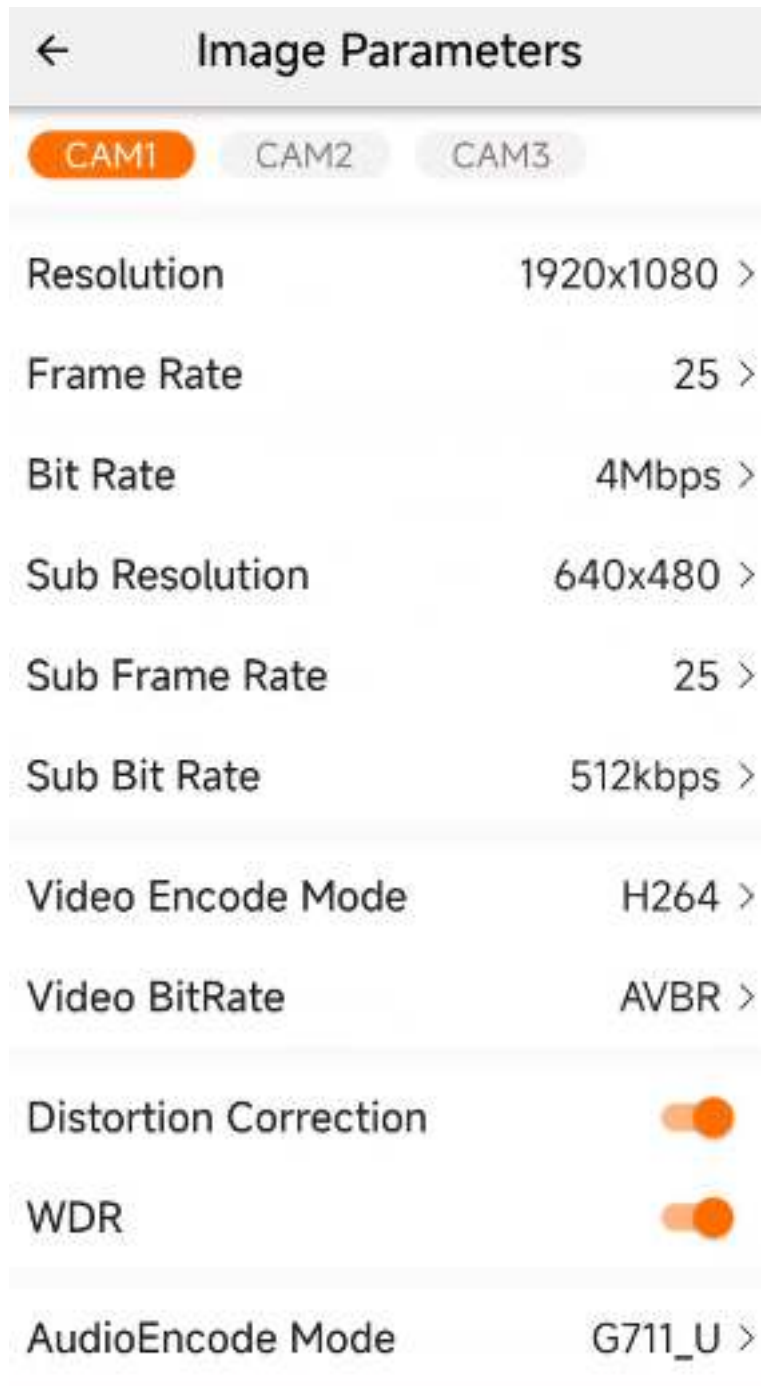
← Image Parameters

CAM1 CAM2 CAM3

Resolution 1920x1080 >

Frame Rate 25 >

Bit Rate 4Mbps >

Sub Resolution 640x480 >

Sub Frame Rate 25 >

Sub Bit Rate 512kbps >

Video Encode Mode H264 >

Video BitRate AVBR >

Distortion Correction

WDR

AudioEncode Mode G711_U >